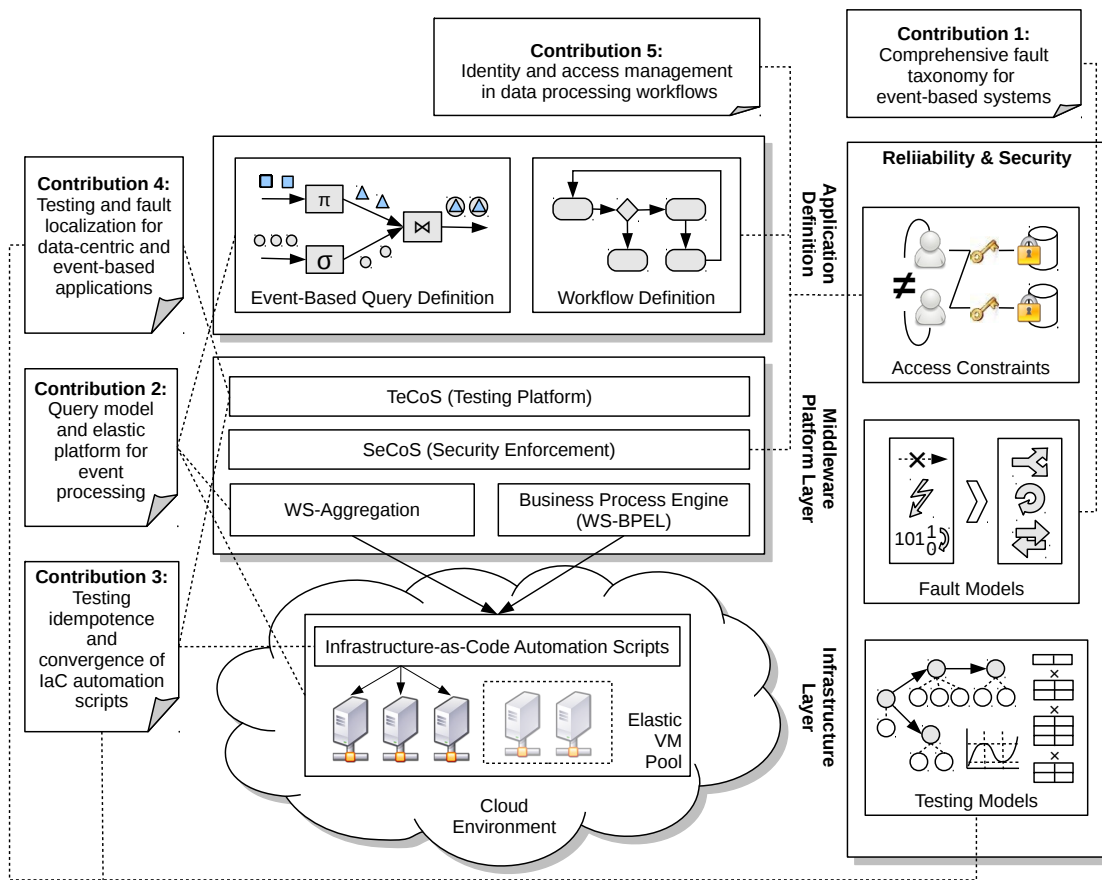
Contribution 5:
Identity and access management in data processing workflows

Contribution 1:
Comprehensive fault taxonomy for event-based systems

Contribution 4:
Testing and fault localization for data-centric and event-based applications

$\pi$

$\sigma$

$\bowtie$

Event-Based Query Definition

Workflow Definition

Application Definition

Reliiability & Security

$\neq$

Access Constraints

Contribution 2:
Query model and elastic platform for event processing

TeCoS (Testing Platform)

SeCoS (Security Enforcement)

WS-Aggregation

Business Process Engine (WS-BPEL)

Middleware Platform Layer

$101\frac{1}{0}$

Fault Models

Contribution 3:
Testing idempotence and convergence of IaC automation scripts

Infrastructure-as-Code Automation Scripts

Elastic VM Pool

Cloud Environment

Infrastructure Layer

Testing Models